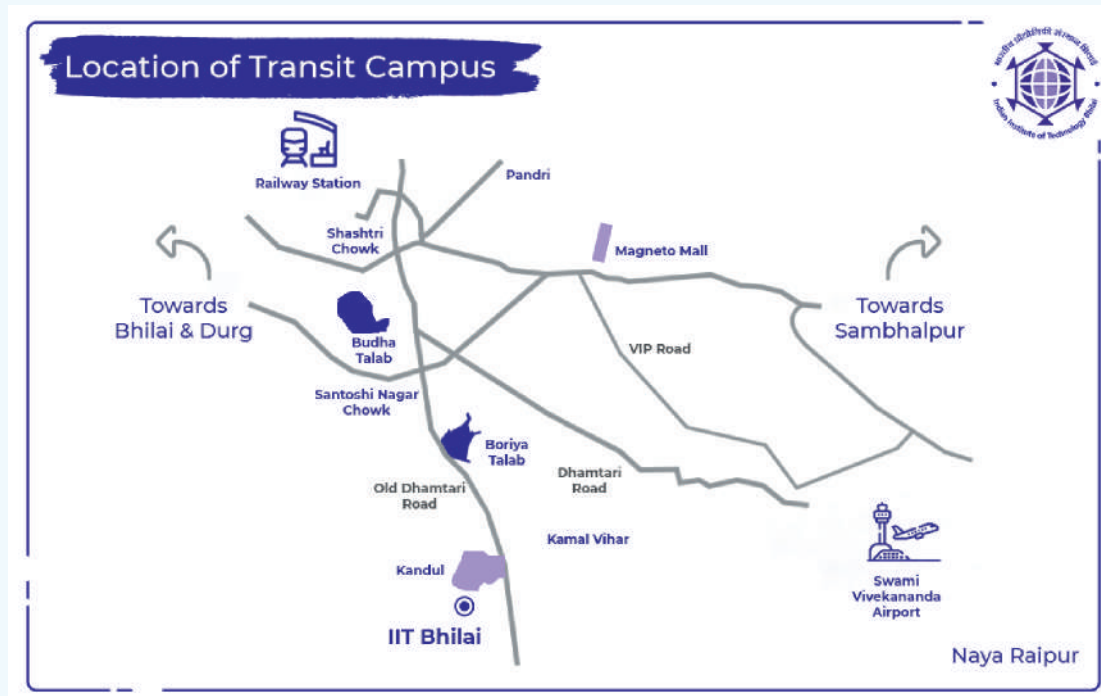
Location of Transit Campus

भारतीय प्रौद्योगिकी संस्थान भिलाई
Indian Institute of Technology Bhilai

Railway Station

Pandri

Shashtri Chowk

Magneto Mall

Towards Bhilai & Durg

Towards Sambhalpur

Budha Talab

VIP Road

Santoshi Nagar Chowk

Boriya Talab

Dhamtari Road

Old Dhamtari Road

Kamal Vihar

Kandul

IIT Bhilai

Swami Vivekananda Airport

Naya Raipur